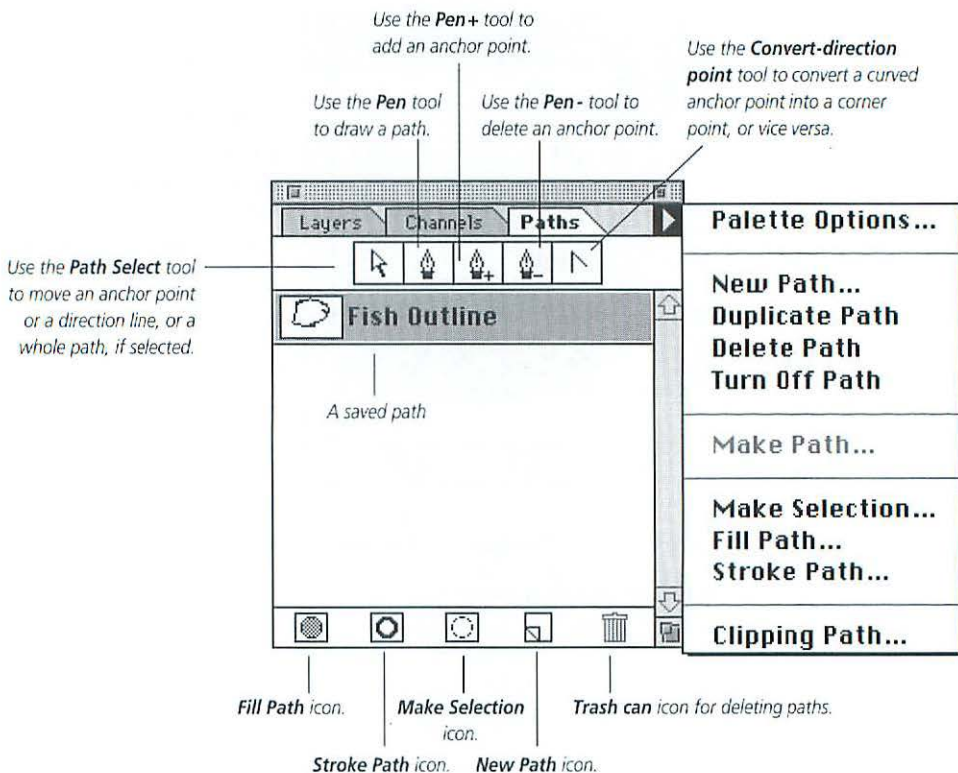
Use the **Pen+** tool to add an anchor point.

Use the **Pen** tool to draw a path.

Use the **Pen-** tool to delete an anchor point.

Use the **Convert-direction point** tool to convert a curved anchor point into a corner point, or vice versa.

Use the **Path Select** tool to move an anchor point or a direction line, or a whole path, if selected.

Layers | Channels | Paths

Fish Outline

A saved path

Palette Options...

New Path...
Duplicate Path
Delete Path
Turn Off Path

Make Path...

Make Selection...
Fill Path...
Stroke Path...

Clipping Path...

**Fill Path** icon.

**Make Selection** icon.

**Trash can** icon for deleting paths.

**Stroke Path** icon.

**New Path** icon.